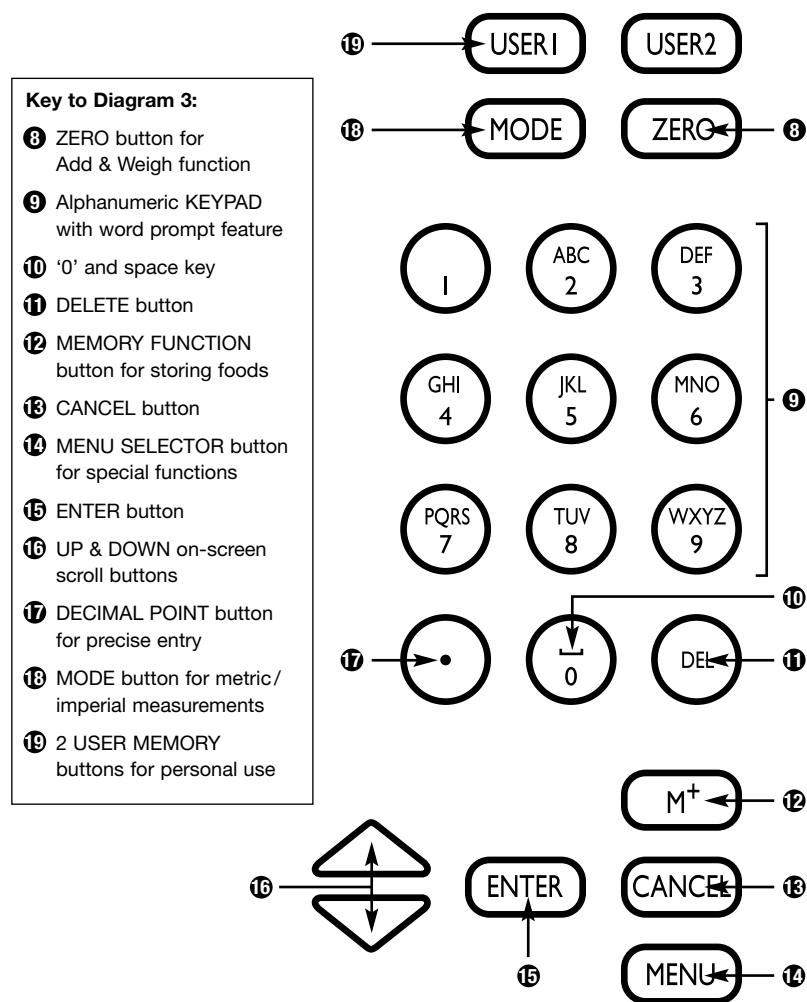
Key to Diagram 3:

8 ZERO button for Add & Weigh function

9 Alphanumeric KEYPAD with word prompt feature

10 '0' and space key

11 DELETE button

12 MEMORY FUNCTION button for storing foods

13 CANCEL button

14 MENU SELECTOR button for special functions

15 ENTER button

16 UP & DOWN on-screen scroll buttons

17 DECIMAL POINT button for precise entry

18 MODE button for metric/imperial measurements

19 2 USER MEMORY buttons for personal use

19 USER1 USER2

18 MODE ZERO 8

1 ABC 2 DEF 3

GHI 4 JKL 5 MNO 6 9

PQRS 7 TUV 8 WXYZ 9

10

17 • ␣ 0 DEL 11

$M^+$ 12

16 ENTER CANCEL 13

15 MENU 14